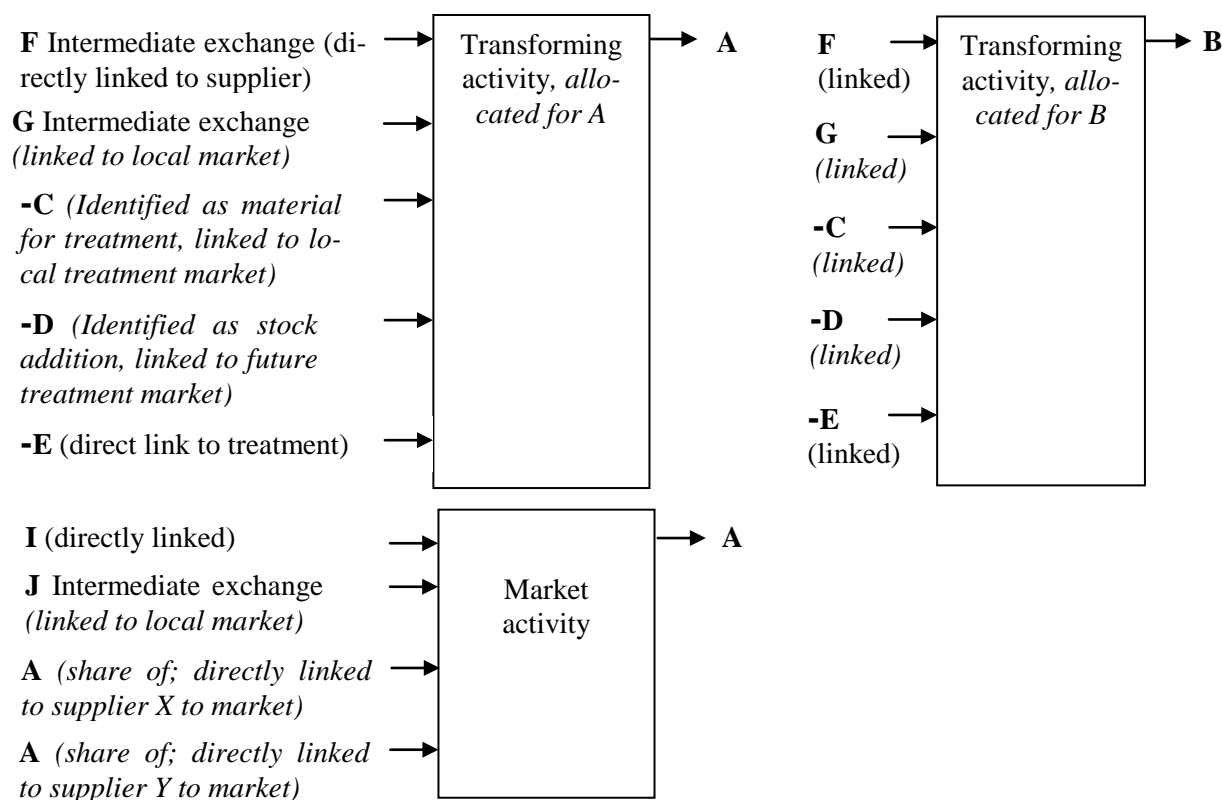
**F** Intermediate exchange (directly linked to supplier)

**G** Intermediate exchange *(linked to local market)*

**-C** *(Identified as material for treatment, linked to local treatment market)*

**-D** *(Identified as stock addition, linked to future treatment market)*

**-E** (direct link to treatment)

Transforming activity, *allocated for A*

**A**

**F** (linked)

**G** *(linked)*

**-C** *(linked)*

**-D** *(linked)*

**-E** (linked)

Transforming activity, *allocated for B*

**B**

**I** (directly linked)

**J** Intermediate exchange *(linked to local market)*

**A** *(share of; directly linked to supplier X to market)*

**A** *(share of; directly linked to supplier Y to market)*

Market activity

**A**